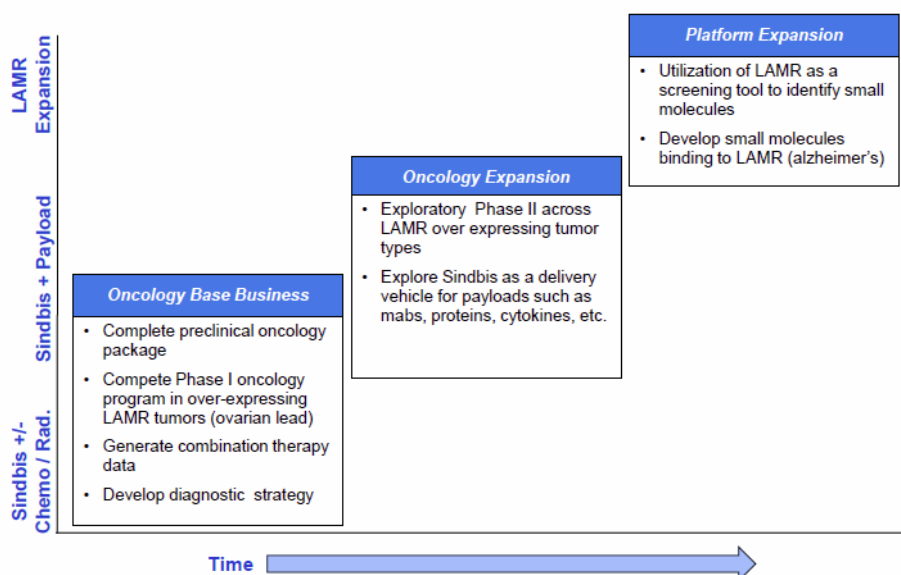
LAMR Expansion

Sindbis + Payload

Sindbis +/- Chemo / Rad.

Platform Expansion

• Utilization of LAMR as a screening tool to identify small molecules

• Develop small molecules binding to LAMR (alzheimer's)

Oncology Expansion

• Exploratory Phase II across LAMR over expressing tumor types

• Explore Sindbis as a delivery vehicle for payloads such as mabs, proteins, cytokines, etc.

Oncology Base Business

• Complete preclinical oncology package

• Compete Phase I oncology program in over-expressing LAMR tumors (ovarian lead)

• Generate combination therapy data

• Develop diagnostic strategy

Time